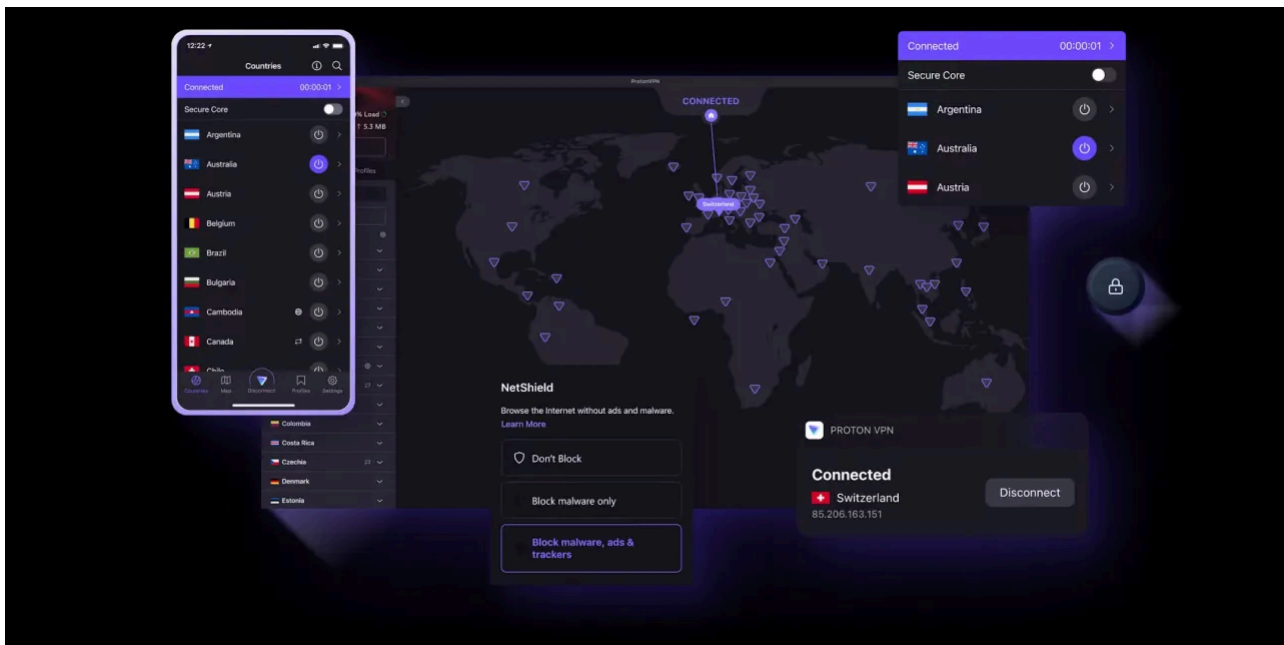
12:22

Countries

Connected 00:00:01 >

Secure Core

Argentina

Australia

Austria

Belgium

Brazil

Bulgaria

Cambodia

Canada

Chile

Countries Map Disconnect Profiles Settings

ProtonVPN

% Load

↑ 5.3 MB

Profiles

Colombia

Costa Rica

Czechia

Denmark

Estonia

CONNECTED

Switzerland

Connected 00:00:01 >

Secure Core

Argentina

Australia

Austria

NetShield

Browse the Internet without ads and malware.

Learn More

Don't Block

Block malware only

Block malware, ads & trackers

PROTON VPN

Connected

Switzerland

85.206.163.151

Disconnect